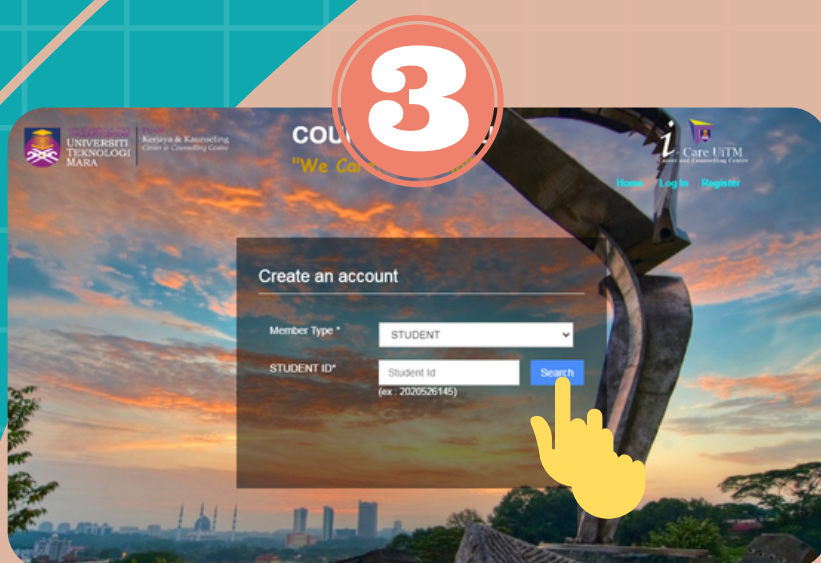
3

UNIVERSITI TEKNOLOGI MARA

Kerjaya & Kaunseling
Center & Counselling Centre

COU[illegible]

"We Ca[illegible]

i-Care UiTM
Career and Counselling Centre

Home Log In Register

Create an account

Member Type * STUDENT

STUDENT ID* Student Id Search

(ex : 2020526145)